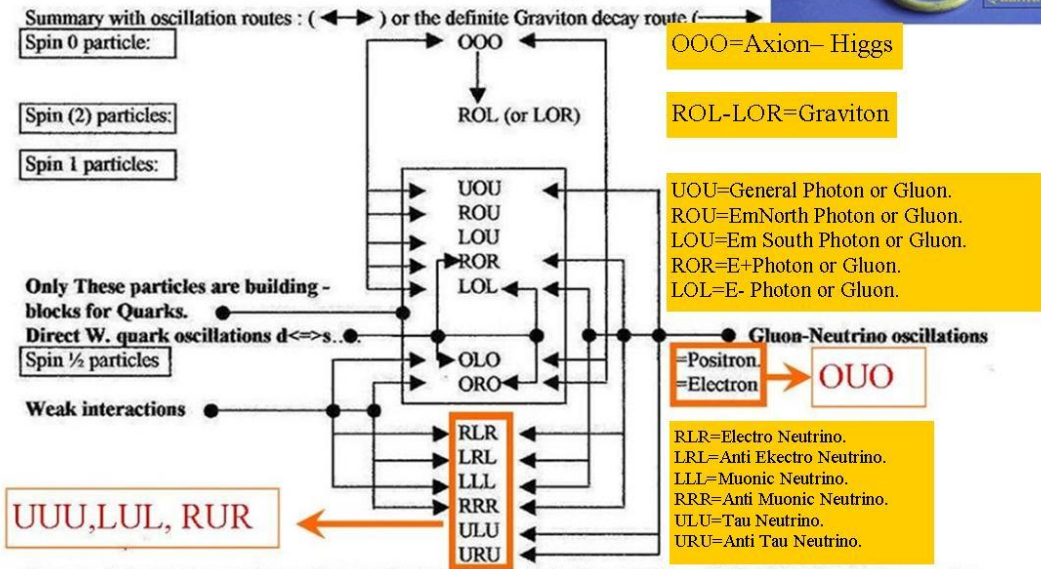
Summary with oscillation routes : (◄—►) or the definite Graviton decay route (—►

Spin 0 particle:

OOO

OOO=Axion– Higgs

ROL (or LOR)

Spin (2) particles:

ROL-LOR=Graviton

Spin 1 particles:

UOU
ROU
LOU
ROR
LOL

UOU=General Photon or Gluon.
ROU=EmNorth Photon or Gluon.
LOU=Em South Photon or Gluon.
ROR=E+Photon or Gluon.
LOL=E- Photon or Gluon.

Only These particles are building - blocks for Quarks.

Direct W. quark oscillations d<=>s..

Gluon-Neutrino oscillations

Spin ½ particles

OLO
ORO

=Positron.
=Electron

OUO

Weak interactions

RLR
LRL
LLL
RRR
ULU
URU

RLR=Electro Neutrino.
LRL=Anti Ekectro Neutrino.
LLL=Muonic Neutrino.
RRR=Anti Muonic Neutrino.
ULU=Tau Neutrino.
URU=Anti Tau Neutrino.

UUU,LUL, RUR